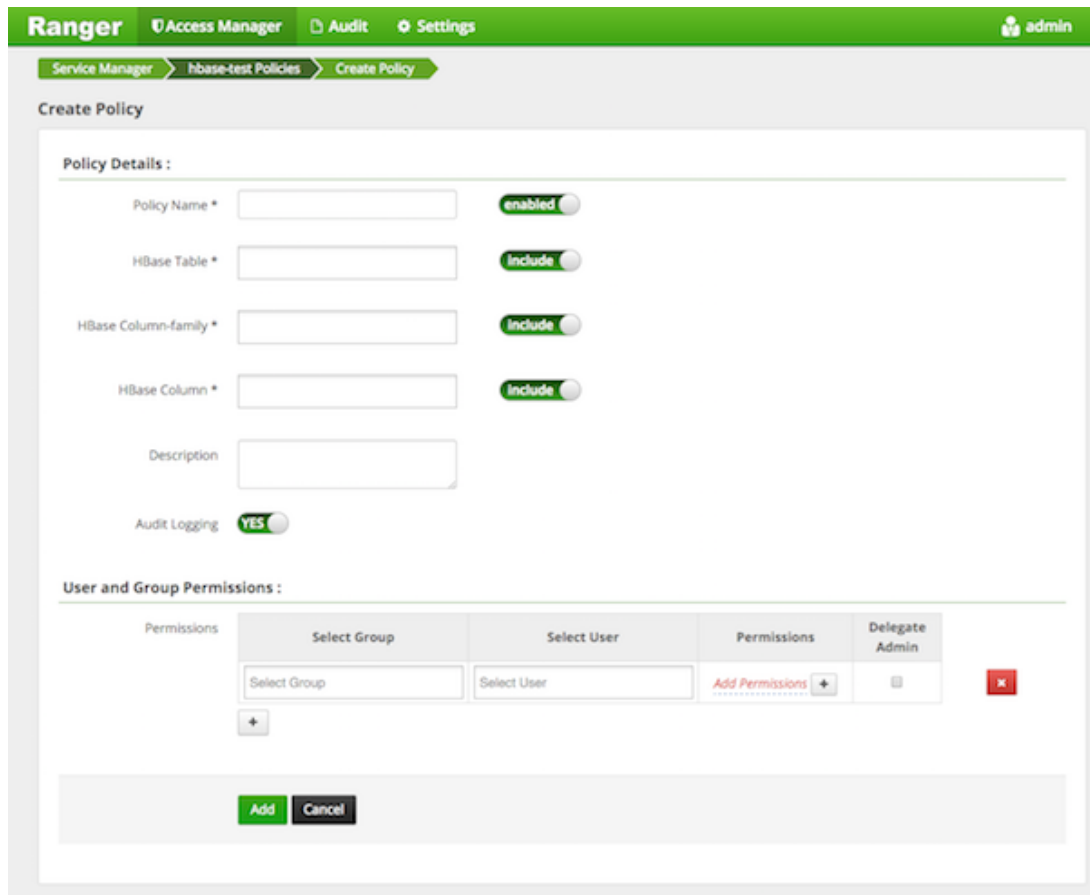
Ranger Access Manager Audit Settings admin

Service Manager hbase-test Policies Create Policy

Create Policy

Policy Details :

Policy Name * enabled

HBase Table * include

HBase Column-family * include

HBase Column * include

Description

Audit Logging YES

User and Group Permissions :

Permissions

| Select Group | Select User | Permissions | Delegate Admin |
|---|---|---|---|
| Select Group | Select User | Add Permissions + | |

+

Add Cancel